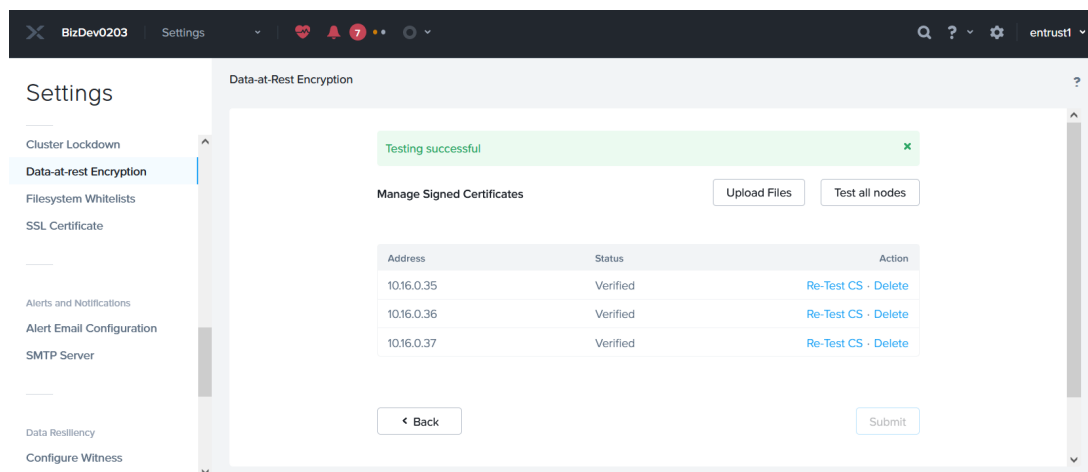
BizDev0203 Settings 7 entrust1

Settings

Cluster Lockdown
Data-at-rest Encryption
Filesystem Whitelists
SSL Certificate

Alerts and Notifications
Alert Email Configuration
SMTP Server

Data Resiliency
Configure Witness

Data-at-Rest Encryption

?

Testing successful ×

Manage Signed Certificates

Upload Files

Test all nodes

| Address | Status | Action |
|---|---|---|
| 10.16.0.35 | Verified | Re-Test CS · Delete |
| 10.16.0.36 | Verified | Re-Test CS · Delete |
| 10.16.0.37 | Verified | Re-Test CS · Delete |

‹ Back

Submit